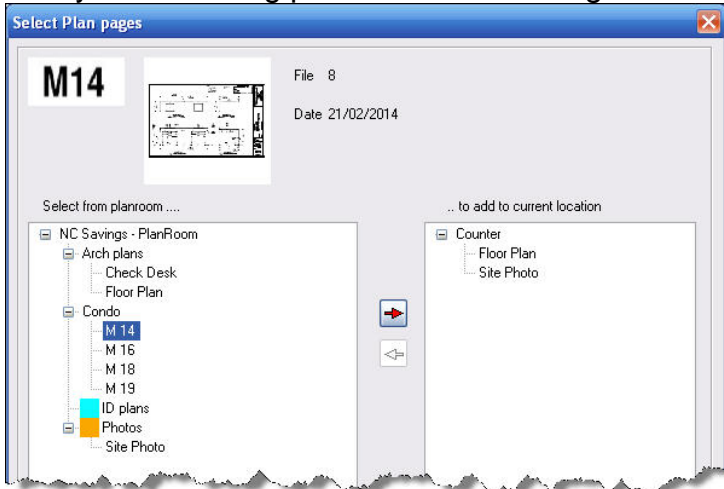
Select Plan pages

M14

File 8

Date 21/02/2014

Select from planroom ....

NC Savings - PlanRoom
Arch plans
Check Desk
Floor Plan
Condo
M 14
M 16
M 18
M 19
ID plans
Photos
Site Photo

.. to add to current location

Counter
Floor Plan
Site Photo